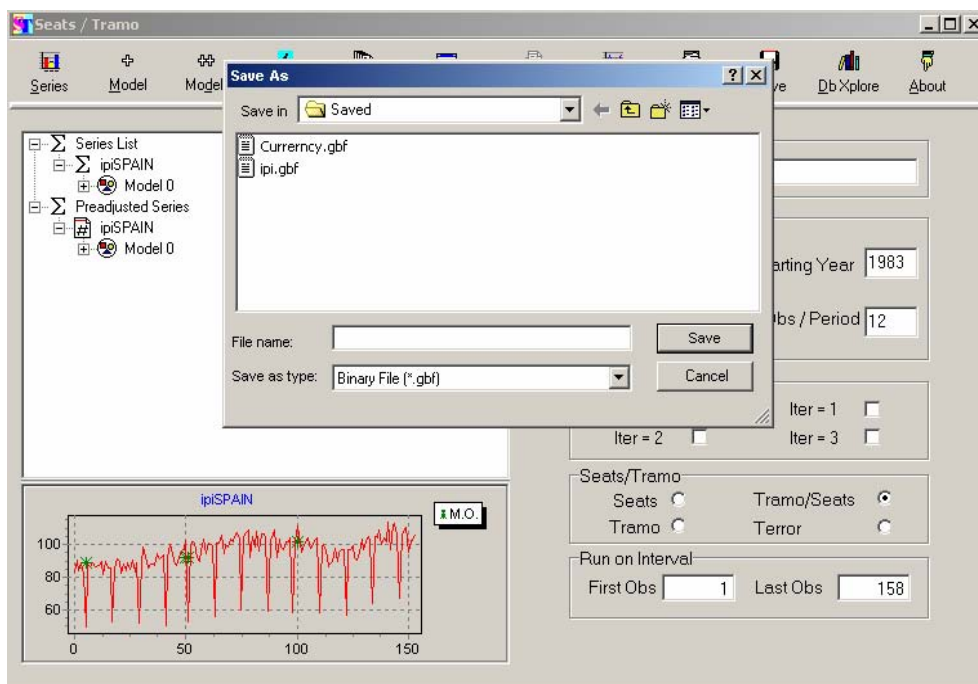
Seats / Tramo

Series
Model
Model
ve
Db Xplore
About

Save As

Save in
Saved

Currerncy.gbf
ipi.gbf

File name:
Save as type:
Binary File (*.gbf)
Save
Cancel

Series List
ipiSPAIN
Model 0
Preadjusted Series
ipiSPAIN
Model 0

arting Year
1983
bs / Period
12

Iter = 1
Iter = 2
Iter = 3

Seats/Tramo
Seats
Tramo/Seats
Tramo
Terror

Run on Interval
First Obs
1
Last Obs
158

ipiSPAIN
M.O.
100
80
60
0
50
100
150